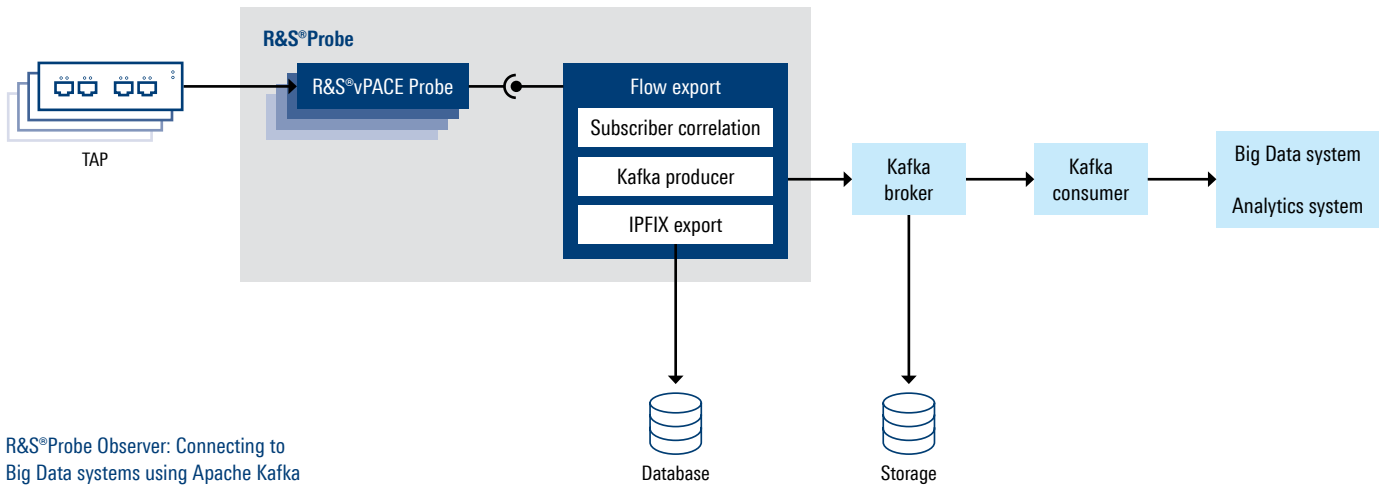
TAP

R&S®Probe

R&S®vPACE Probe

Flow export

Subscriber correlation

Kafka producer

IPFIX export

Kafka broker

Kafka consumer

Big Data system

Analytics system

Database

Storage

R&S®Probe Observer: Connecting to Big Data systems using Apache Kafka